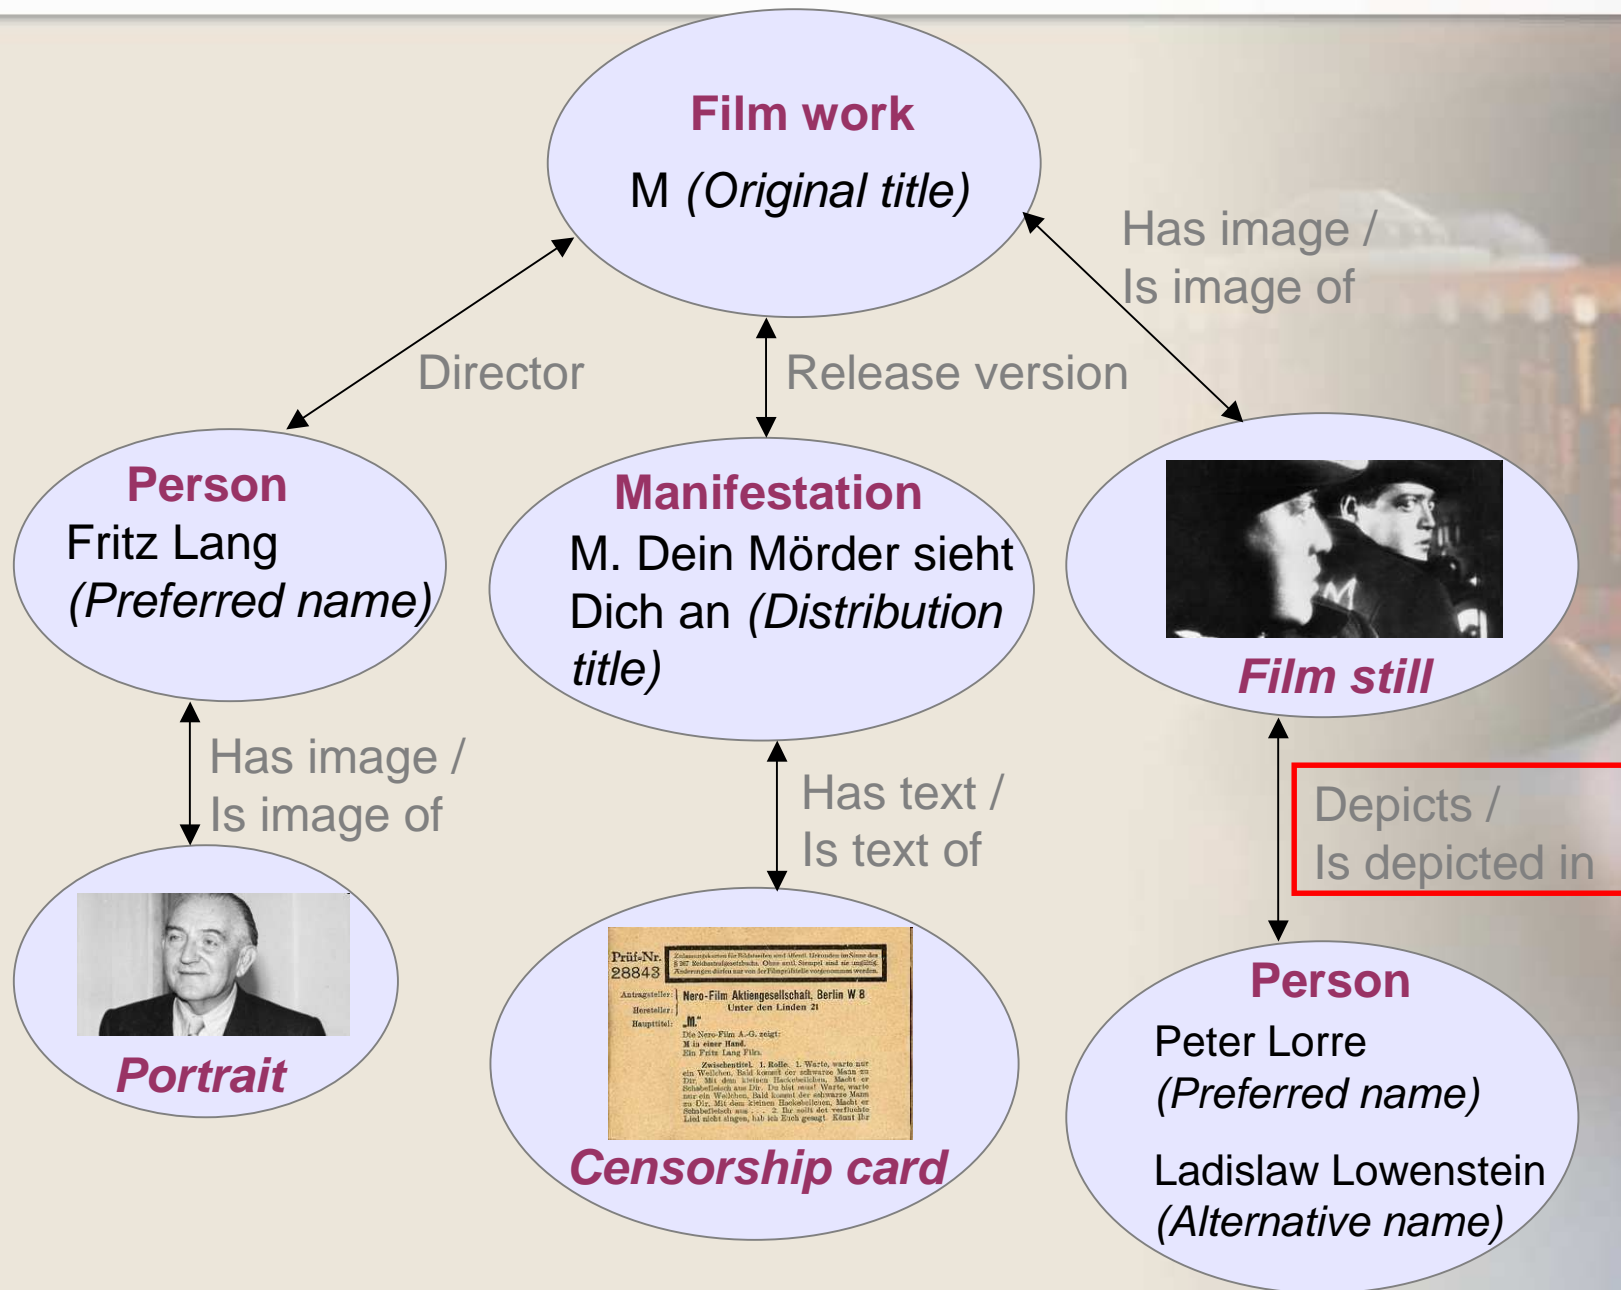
Film work
M *(Original title)*

Director

Release version

Has image /
Is image of

Person
Fritz Lang
*(Preferred name)*

Manifestation
M. Dein Mörder sieht Dich an *(Distribution title)*

Film still

Has image /
Is image of

Has text /
Is text of

Depicts /
Is depicted in

Portrait

Prüf-Nr. 28843
Antragsteller: Nero-Film Aktiengesellschaft, Berlin W 8
Hersteller: Unter den Linden 21
Haupttitel: „M."
Die Nero-Film A.-G. zeigt:
M in einer Hand.
Ein Fritz Lang Film.
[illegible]

Censorship card

Person
Peter Lorre
*(Preferred name)*

Ladislaw Lowenstein
*(Alternative name)*